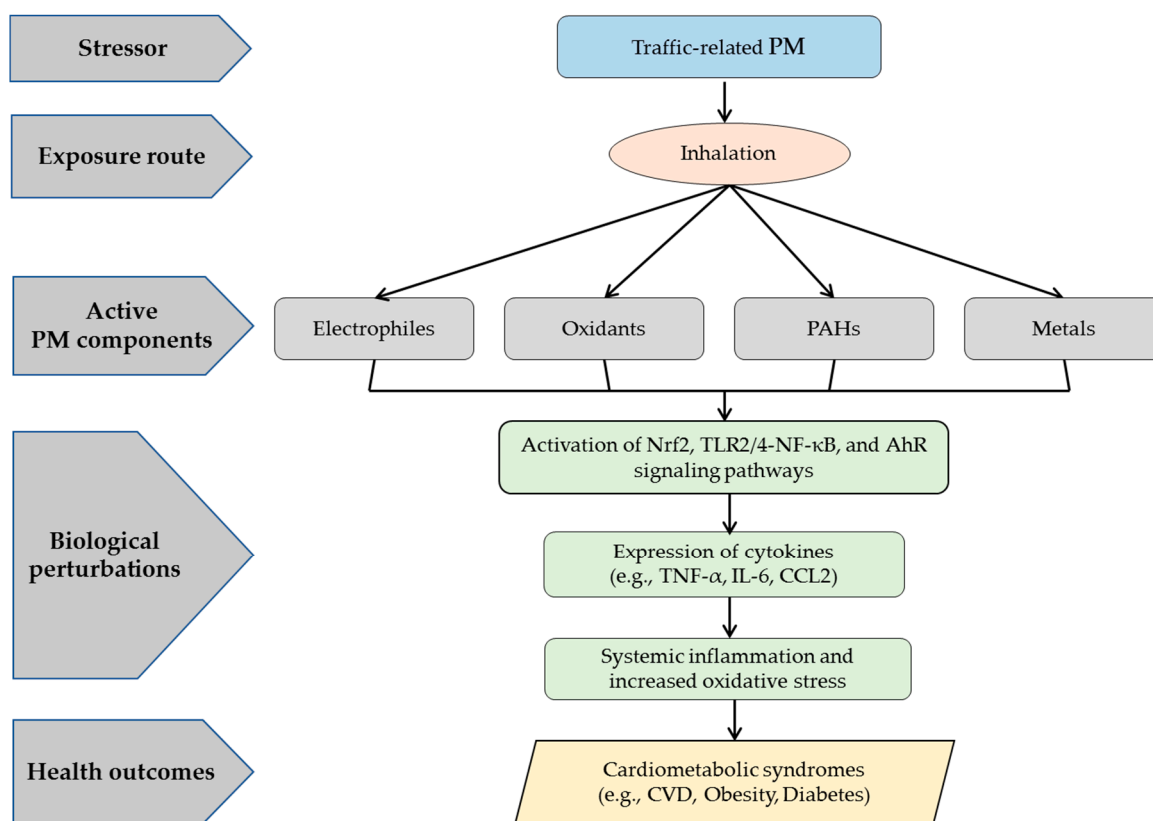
Stressor

Traffic-related PM

Exposure route

Inhalation

Active PM components

Electrophiles

Oxidants

PAHs

Metals

Biological perturbations

Activation of Nrf2, TLR2/4-NF-κB, and AhR signaling pathways

Expression of cytokines (e.g., TNF-α, IL-6, CCL2)

Systemic inflammation and increased oxidative stress

Health outcomes

Cardiometabolic syndromes (e.g., CVD, Obesity, Diabetes)